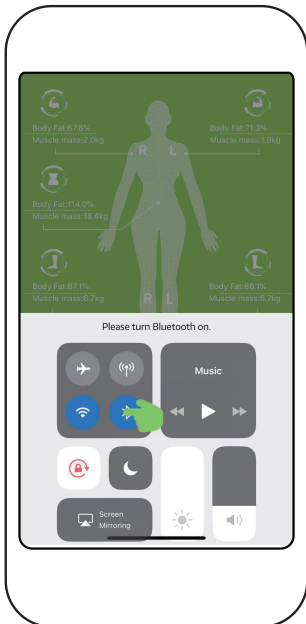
Body Fat:67.8%
Muscle mass:2.0kg

R L

Body Fat:71.3%
Muscle mass:1.9kg

Body Fat:114.0%
Muscle mass:18.4kg

Body Fat:87.1%
Muscle mass:6.7kg

R L

Body Fat:66.1%
Muscle mass:6.7kg

Please turn Bluetooth on.

Music

Screen
Mirroring